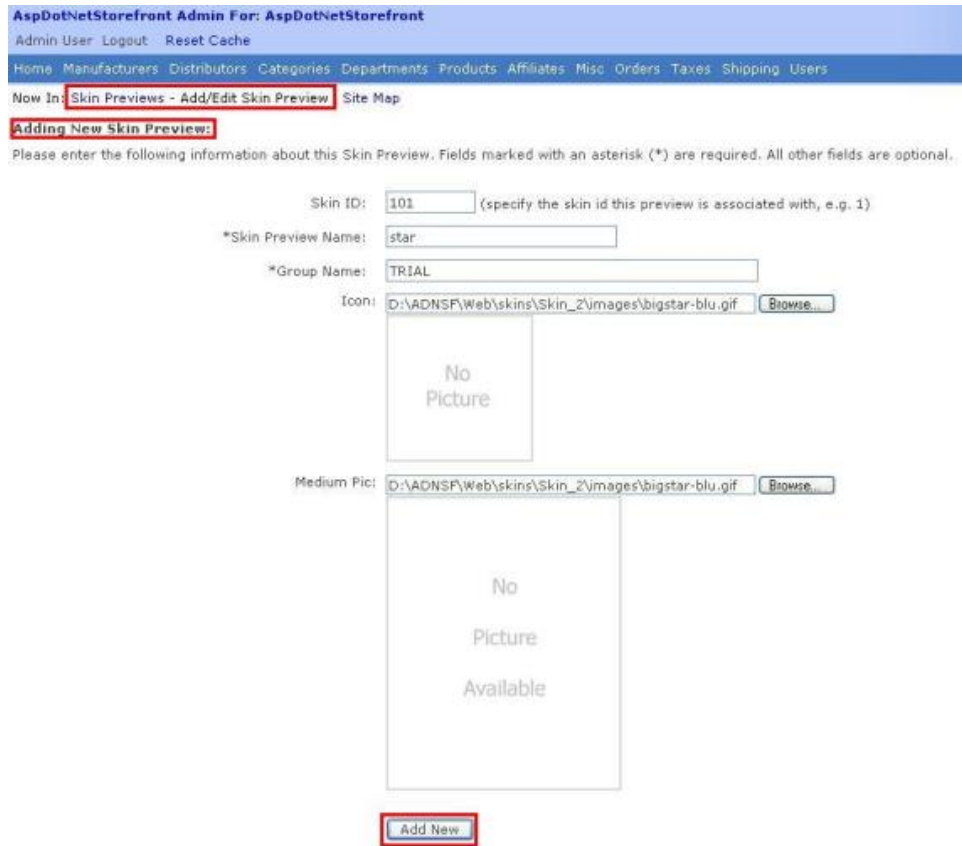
AspDotNetStorefront Admin For: AspDotNetStorefront

Admin User Logout Reset Cache

Home Manufacturers Distributors Categories Departments Products Affiliates Misc Orders Taxes Shipping Users

Now In: Skin Previews - Add/Edit Skin Preview Site Map

Adding New Skin Preview:

Please enter the following information about this Skin Preview. Fields marked with an asterisk (*) are required. All other fields are optional.

Skin ID: 101 (specify the skin id this preview is associated with, e.g. 1)

*Skin Preview Name: star

*Group Name: TRIAL

Icon: D:\ADNSF\Web\skins\Skin_2\images\bigstar-blu.gif Browse...

No Picture

Medium Pic: D:\ADNSF\Web\skins\Skin_2\images\bigstar-blu.gif Browse...

No Picture Available

Add New